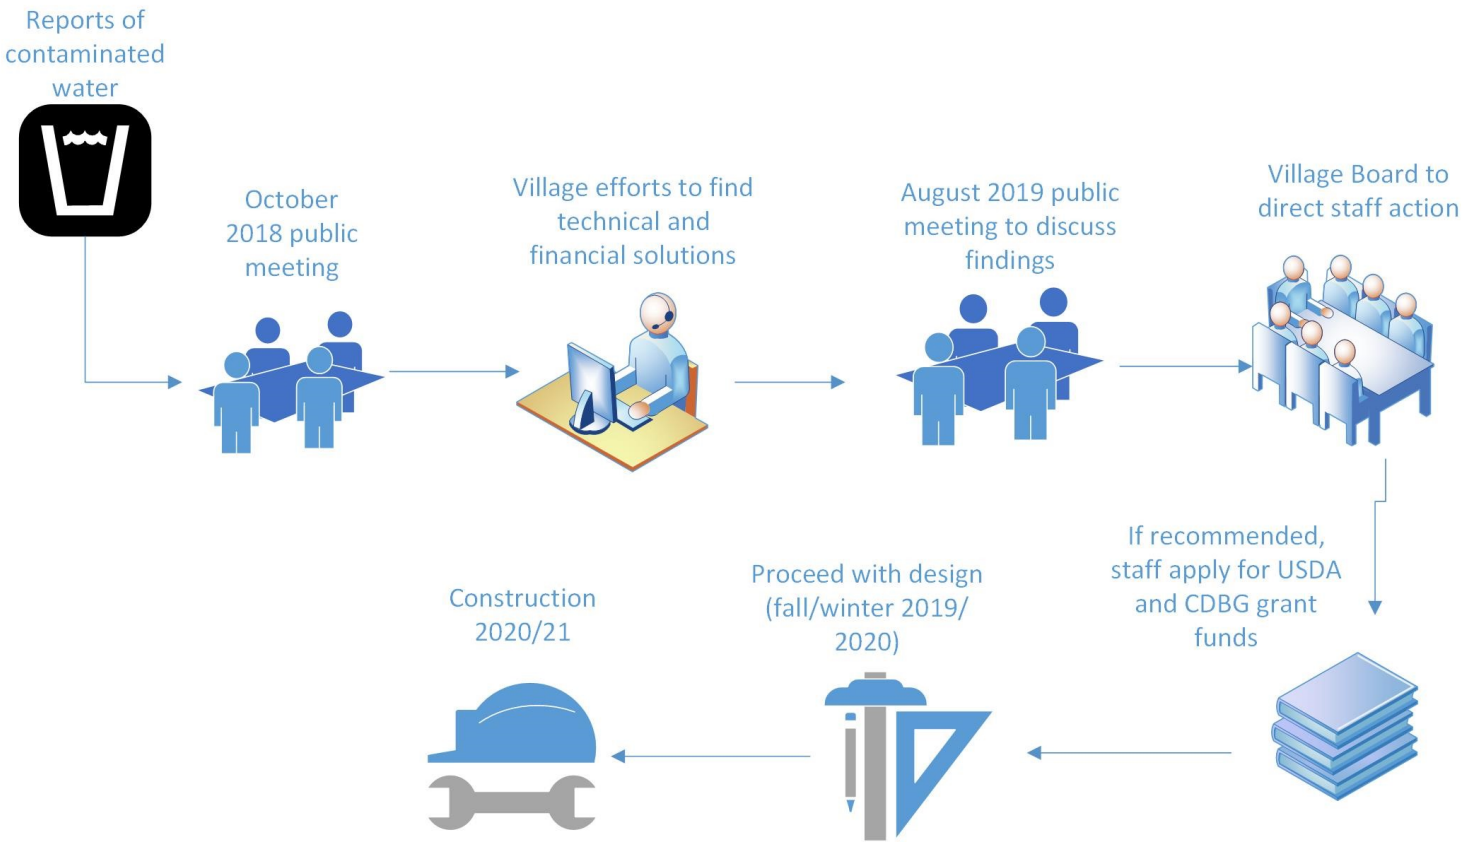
Reports of contaminated water

October 2018 public meeting

Village efforts to find technical and financial solutions

August 2019 public meeting to discuss findings

Village Board to direct staff action

If recommended, staff apply for USDA and CDBG grant funds

Proceed with design (fall/winter 2019/ 2020)

Construction 2020/21